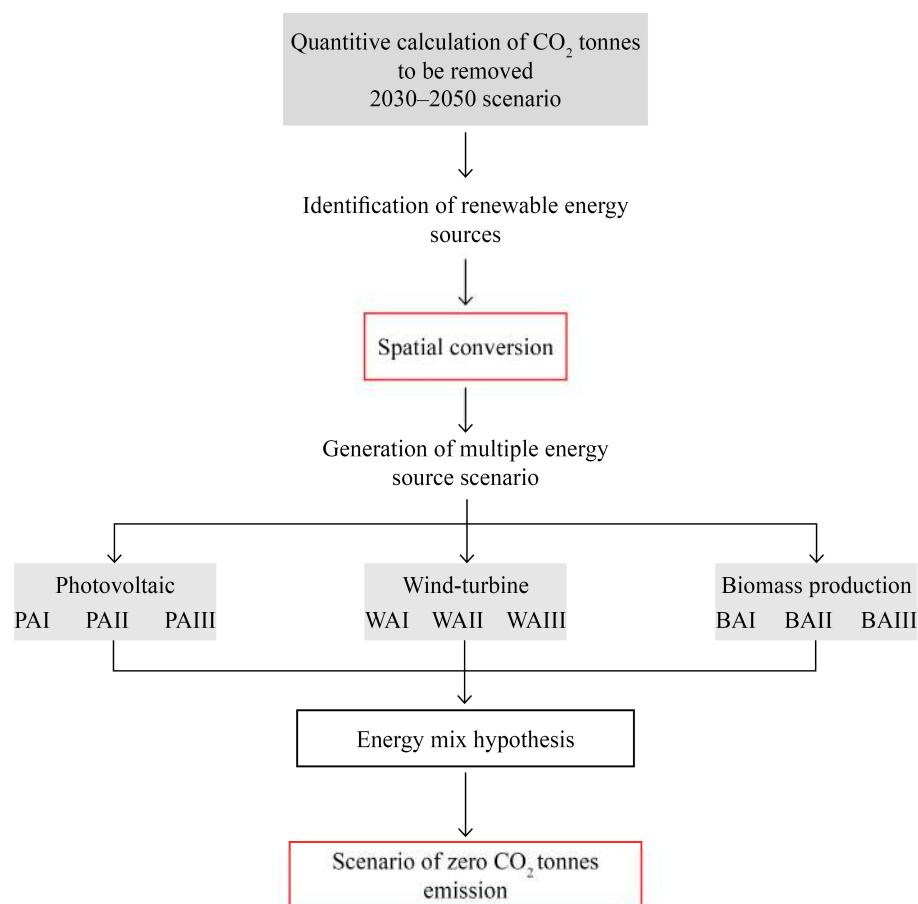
Quantitive calculation of $CO_2$ tonnes to be removed
2030–2050 scenario

Identification of renewable energy sources

Spatial conversion

Generation of multiple energy source scenario

Photovoltaic
PAI PAII PAIII

Wind-turbine
WAI WAII WAIII

Biomass production
BAI BAII BAIII

Energy mix hypothesis

Scenario of zero $CO_2$ tonnes emission